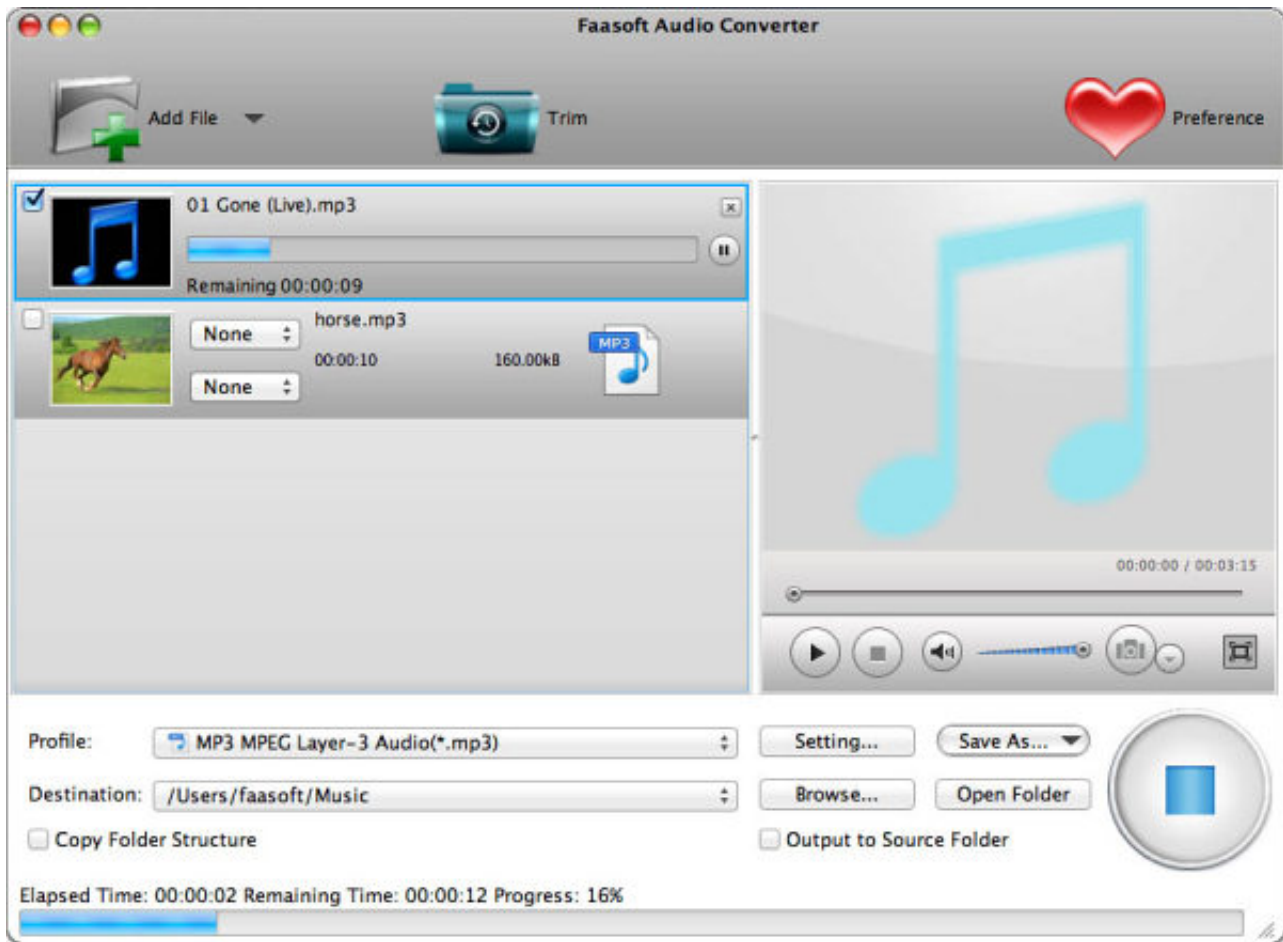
Faasoft Audio Converter

Add File

Trim

Preference

01 Gone (Live).mp3

Remaining 00:00:09

None

None

horse.mp3

00:00:10

160.00kB

MP3

00:00:00 / 00:03:15

Profile: MP3 MPEG Layer-3 Audio(*.mp3)

Setting...

Save As...

Destination: /Users/faasoft/Music

Browse...

Open Folder

Copy Folder Structure

Output to Source Folder

Elapsed Time: 00:00:02 Remaining Time: 00:00:12 Progress: 16%